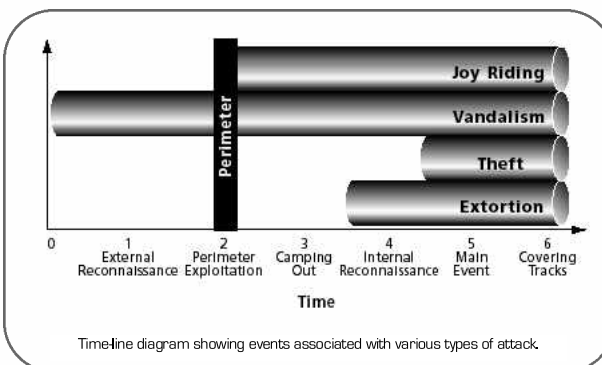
Perimeter

Joy Riding

Vandalism

Theft

Extortion

0

1 External Reconnaissance

2 Perimeter Exploitation

3 Camping Out

4 Internal Reconnaissance

5 Main Event

6 Covering Tracks

Time

Time-line diagram showing events associated with various types of attack.